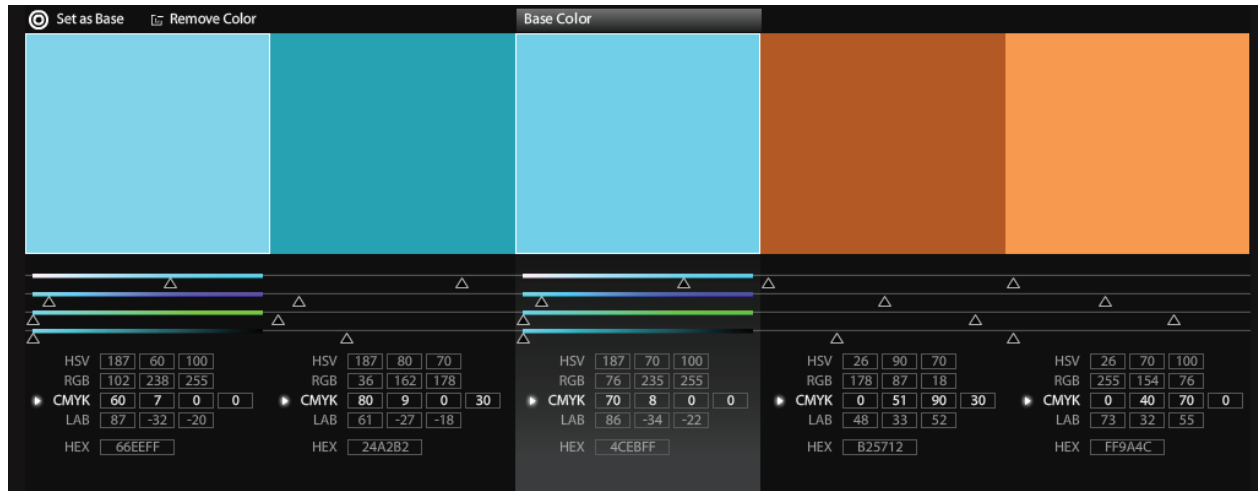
Set as Base Remove Color

Base Color

HSV 187 60 100
RGB 102 238 255
CMYK 60 7 0 0
LAB 87 -32 -20
HEX 66EEFF

HSV 187 80 70
RGB 36 162 178
CMYK 80 9 0 30
LAB 61 -27 -18
HEX 24A2B2

HSV 187 70 100
RGB 76 235 255
CMYK 70 8 0 0
LAB 86 -34 -22
HEX 4CEBFF

HSV 26 90 70
RGB 178 87 18
CMYK 0 51 90 30
LAB 48 33 52
HEX B25712

HSV 26 70 100
RGB 255 154 76
CMYK 0 40 70 0
LAB 73 32 55
HEX FF9A4C